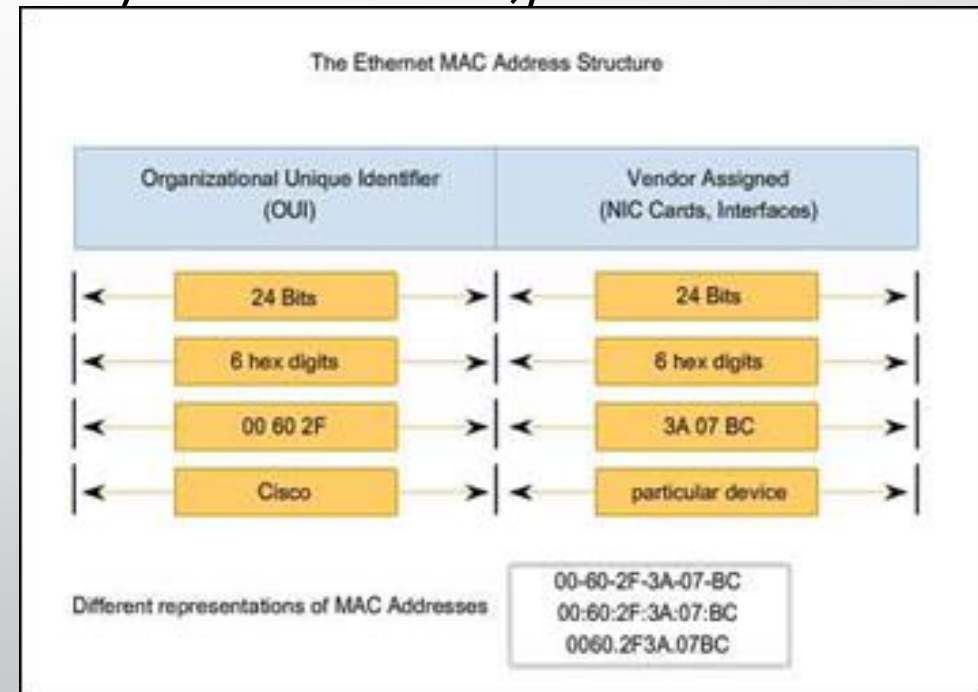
The Ethernet MAC Address Structure

| Organizational Unique Identifier (OUI) | Vendor Assigned (NIC Cards, Interfaces) |
|---|---|
| 24 Bits | 24 Bits |
| 6 hex digits | 6 hex digits |
| 00 60 2F | 3A 07 BC |
| Cisco | particular device |

Different representations of MAC Addresses

00-60-2F-3A-07-BC
00:60:2F:3A:07:BC
0060.2F3A.07BC